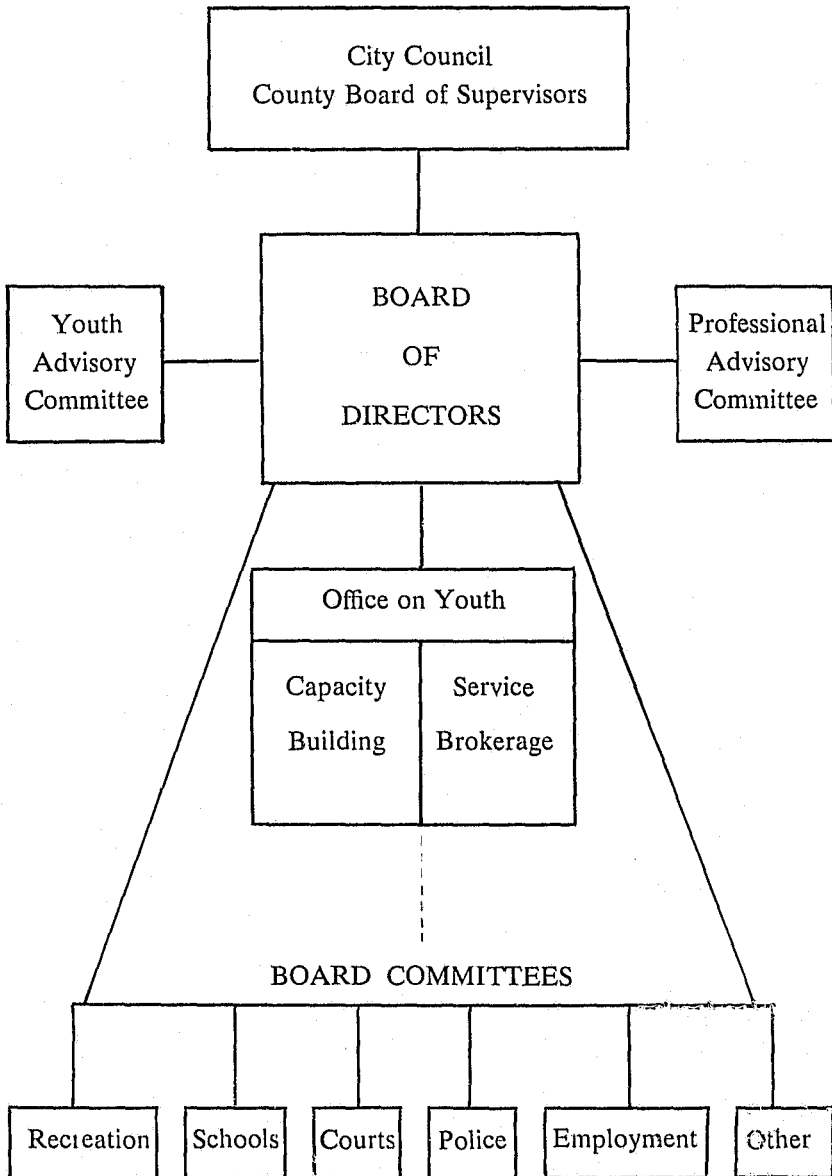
City Council
County Board of Supervisors

Youth Advisory Committee

BOARD OF DIRECTORS

Professional Advisory Committee

Office on Youth

Capacity Building

Service Brokerage

BOARD COMMITTEES

Recreation

Schools

Courts

Police

Employment

Other